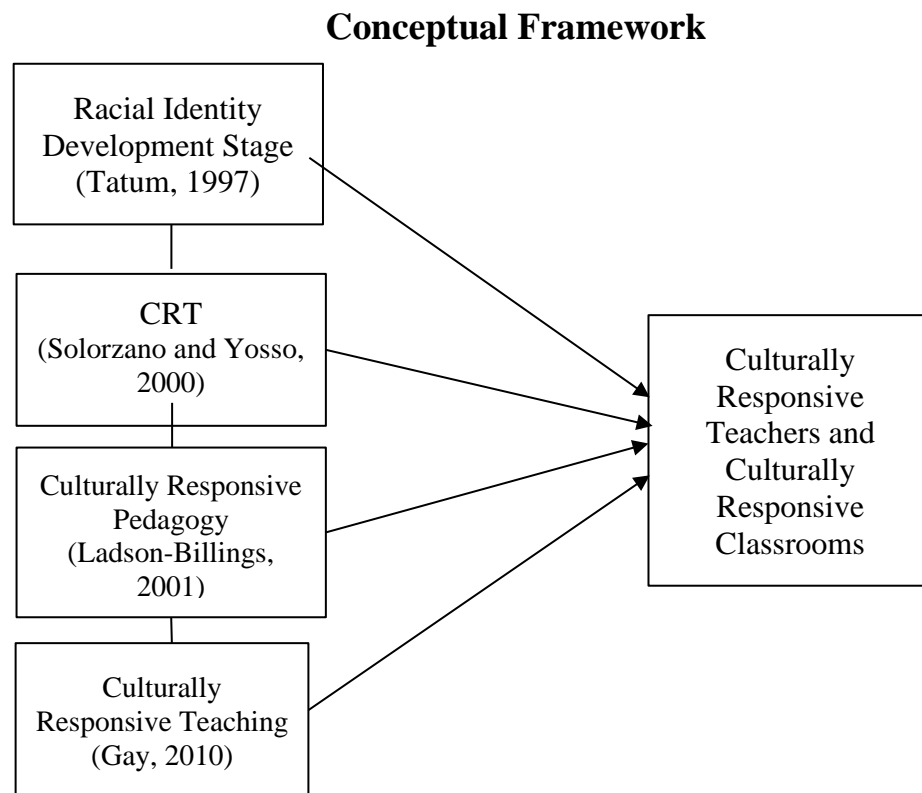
Conceptual Framework

Racial Identity Development Stage (Tatum, 1997)

CRT (Solorzano and Yosso, 2000)

Culturally Responsive Pedagogy (Ladson-Billings, 2001)

Culturally Responsive Teaching (Gay, 2010)

Culturally Responsive Teachers and Culturally Responsive Classrooms